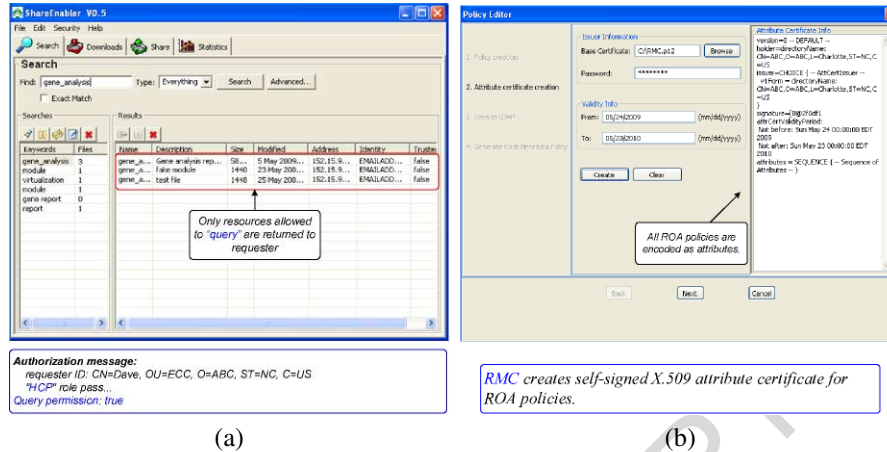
ShareEnabler V0.5

File Edit Security Help

Search Downloads Share Statistics

Search

Find: gene_analysis Type: Everything Search Advanced...

Exact Match

Searches

| Keywords | Files |
|---|---|
| gene_analysis | 3 |
| module | 1 |
| virtualization | 1 |
| module | 1 |
| gene report | 0 |
| report | 1 |

Results

| Name | Description | Size | Modified | Address | Identity | Truste |
|---|---|---|---|---|---|---|
| gene_a... | Gene analysis rep... | 58... | 5 May 2009... | 152.15.9... | EMAILADD... | false |
| gene_a... | fake module | 1440 | 23 May 200... | 152.15.9... | EMAILADD... | false |
| gene_a... | test file | 1448 | 25 May 200... | 152.15.9... | EMAILADD... | false |

Only resources allowed to "query" are returned to requester

Authorization message:
requester ID: CN=Dave, OU=ECC, O=ABC, ST=NC, C=US
"HCP" role pass...
Query permission: true

(a)

Policy Editor

1. Policy creation

2. Attribute certificate creation

3. Save to LDAP

4. Generate Root Attribute Policy

Issuer Information

Base Certificate: C:/RMC.p12 Browse

Password: ********

Validity Info

From: 05/24/2009 (mm/dd/yyyy)

To: 05/23/2010 (mm/dd/yyyy)

Create Clear

Attribute Certificate Info
version=0 -- DEFAULT --
holder=directoryName:
CN=ABC,O=ABC,L=Charlotte,ST=NC,C=US
issuer=CHOICE { -- AttCertIssuer --
v1Form = directoryName:
CN=ABC,O=ABC,L=Charlotte,ST=NC,C=US
}
signature={Bigof0dfL
attrCertValidityPeriod:
Not before: Sun May 24 00:00:00 EDT 2009
Not after: Sun May 23 00:00:00 EDT 2010
attributes = SEQUENCE { -- Sequence of Attributes -- }

All ROA policies are encoded as attributes.

Back Next Cancel

RMC creates self-signed X.509 attribute certificate for ROA policies.

(b)